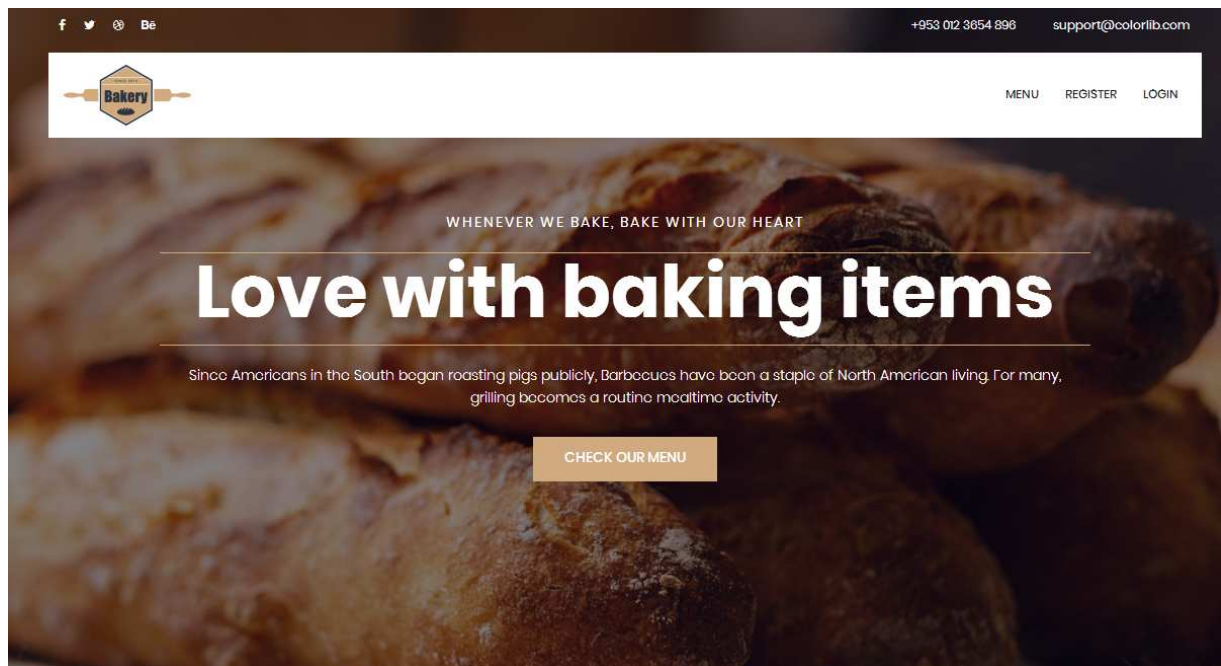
f Bē

+953 012 3654 896 support@colorlib.com

Bakery

MENU REGISTER LOGIN

WHENEVER WE BAKE, BAKE WITH OUR HEART

Love with baking items

Since Americans in the South began roasting pigs publicly, Barbecues have been a staple of North American living. For many, grilling becomes a routine mealtime activity.

CHECK OUR MENU